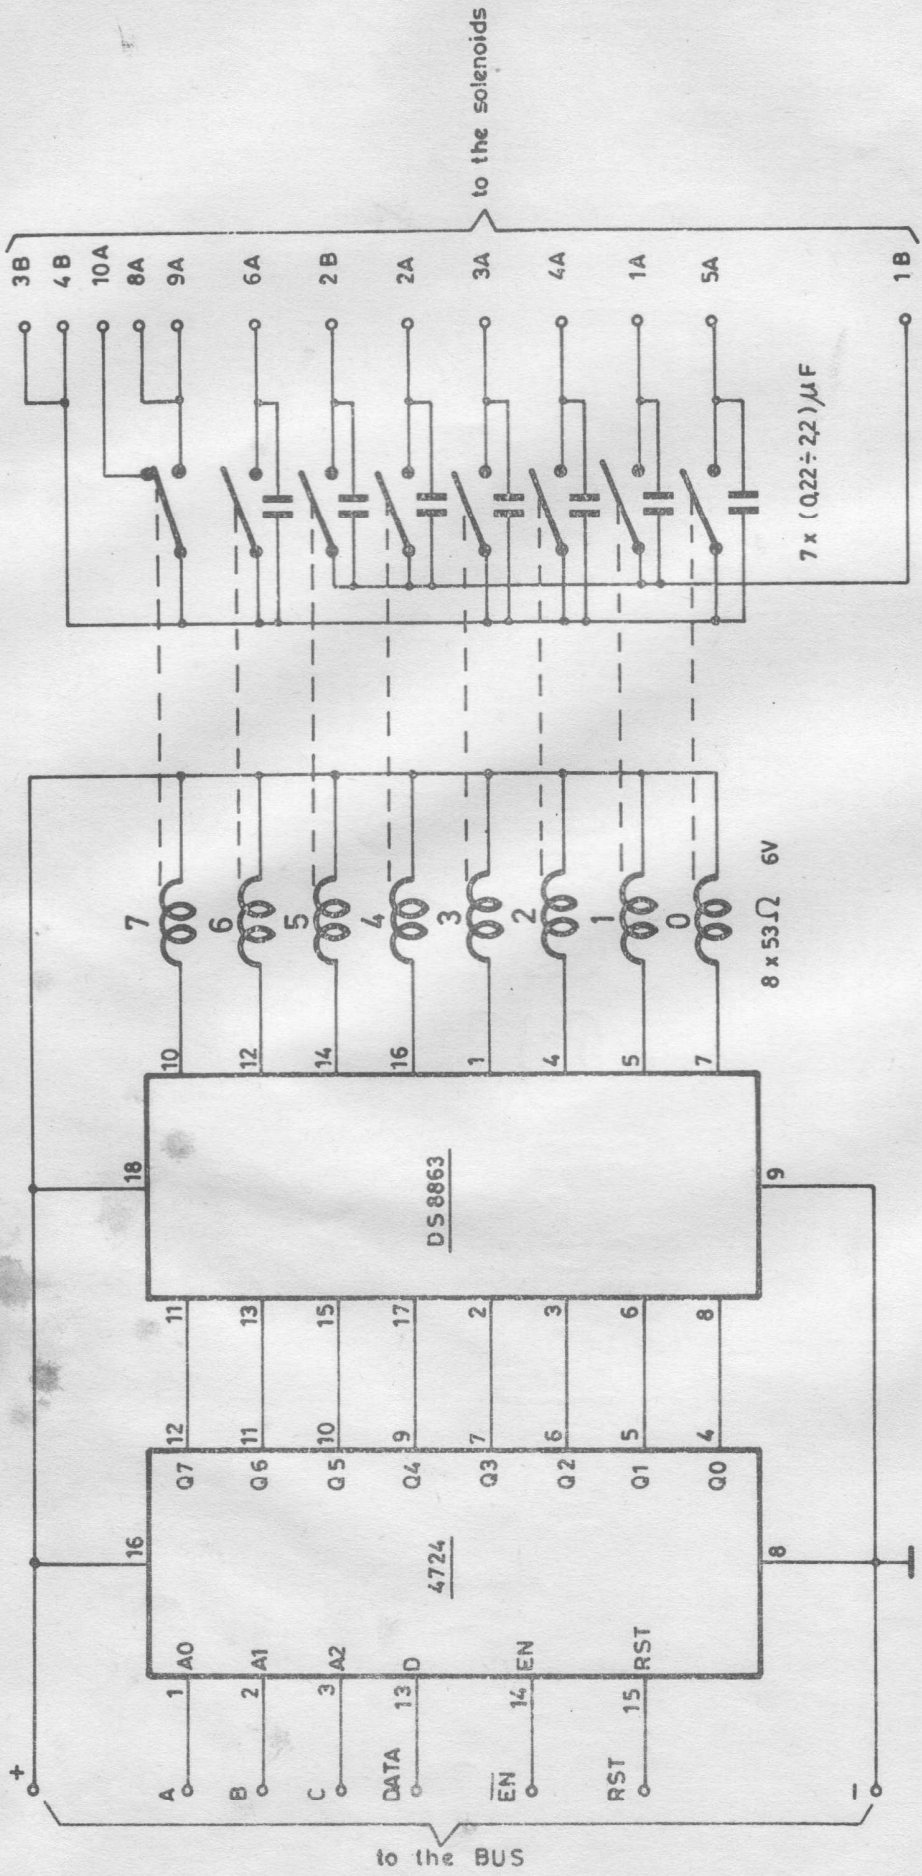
to the solenoids

3B
4B
10A
8A
9A
6A
2B
2A
3A
4A
1A
5A
1B

$7 \times (0{,}22 \div 2{,}2)\,\mu F$

7
6
5
4
3
2
1
0

$8 \times 53\,\Omega$ 6V

10
12
14
16
1
4
5
7

18
DS8863
9

11
13
15
17
2
3
6
8

12
11
10
9
7
6
5
4

16
Q7
Q6
Q5
Q4
Q3
Q2
Q1
Q0
4724
8

1 A0
2 A1
3 A2
13 D
14 $\overline{EN}$
15 RST

+
A
B
C
DATA
$\overline{EN}$
RST
−

to the BUS